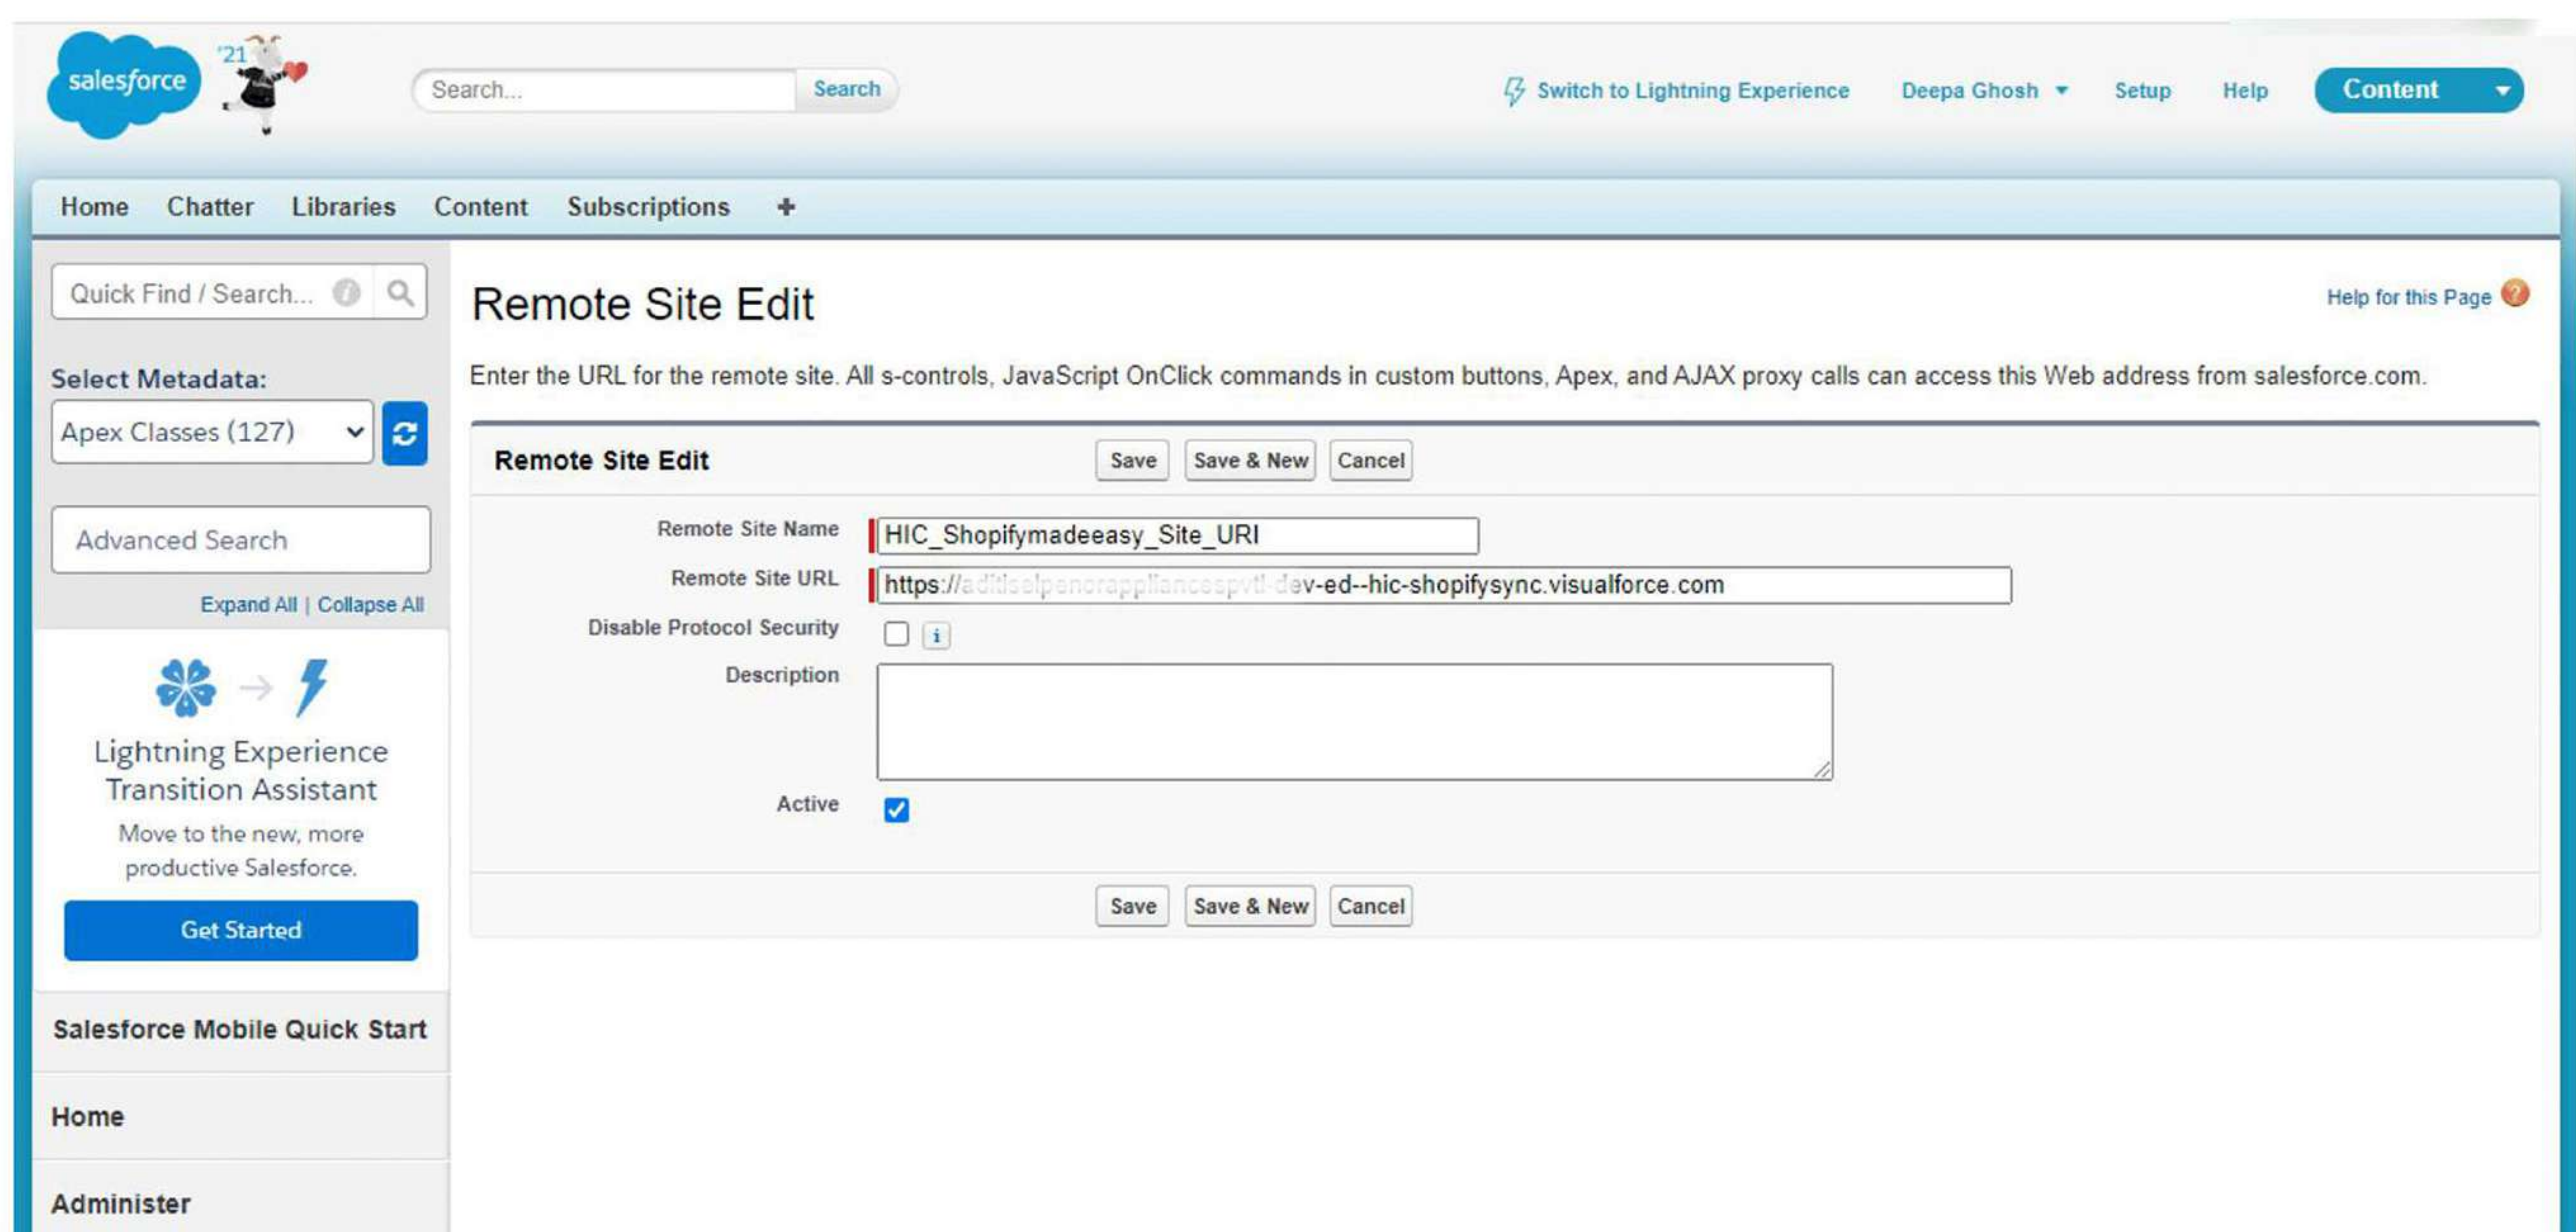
salesforce '21

Search...

Search

Switch to Lightning Experience

Deepa Ghosh

Setup

Help

Content

Home Chatter Libraries Content Subscriptions +

Quick Find / Search...

Select Metadata:

Apex Classes (127)

Advanced Search

Expand All | Collapse All

Lightning Experience Transition Assistant

Move to the new, more productive Salesforce.

Get Started

Salesforce Mobile Quick Start

Home

Administer

Remote Site Edit

Help for this Page

Enter the URL for the remote site. All s-controls, JavaScript OnClick commands in custom buttons, Apex, and AJAX proxy calls can access this Web address from salesforce.com.

Remote Site Edit

Save Save & New Cancel

Remote Site Name HIC_Shopifymadeeasy_Site_URI

Remote Site URL https://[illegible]v-ed--hic-shopifysync.visualforce.com

Disable Protocol Security

Description

Active

Save Save & New Cancel